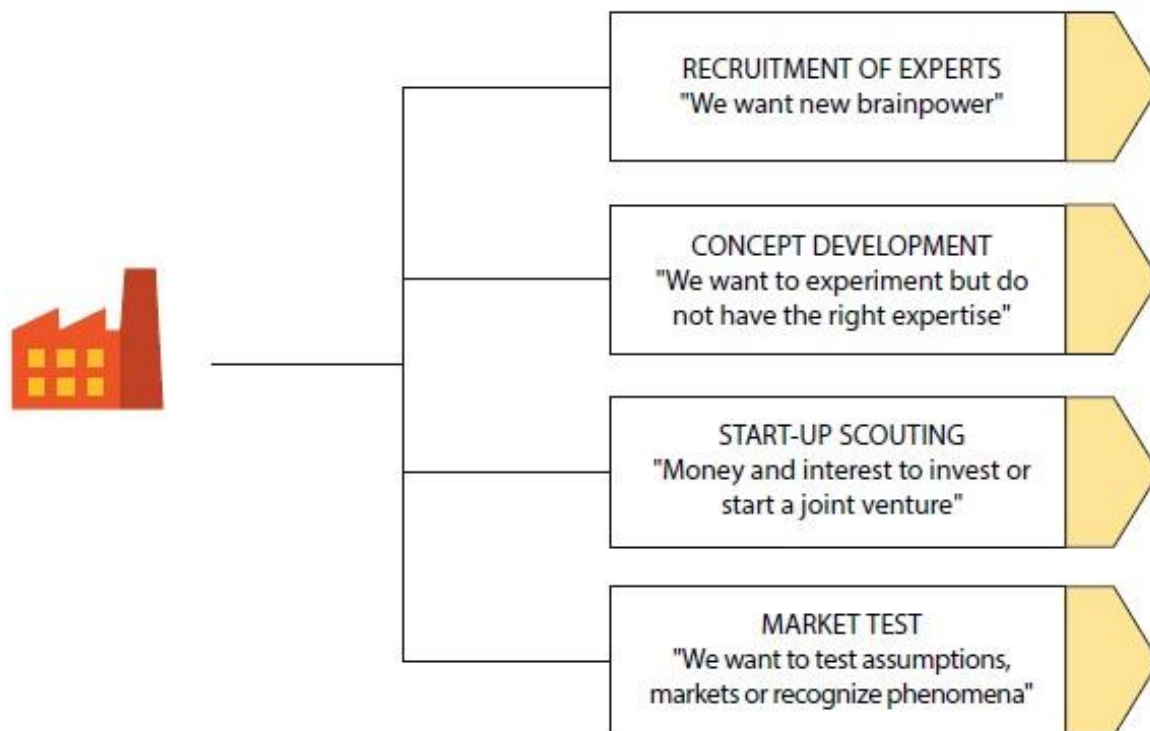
RECRUITMENT OF EXPERTS
"We want new brainpower"

CONCEPT DEVELOPMENT
"We want to experiment but do not have the right expertise"

START-UP SCOUTING
"Money and interest to invest or start a joint venture"

MARKET TEST
"We want to test assumptions, markets or recognize phenomena"